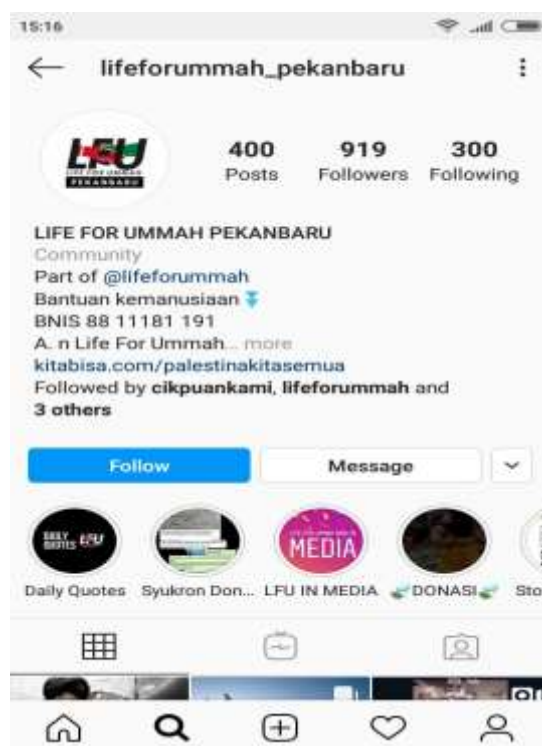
15:16

lifeforummah_pekanbaru

LFU
LIFE FOR UMMAH
PEKANBARU

400
Posts

919
Followers

300
Following

LIFE FOR UMMAH PEKANBARU
Community
Part of @lifeforummah
Bantuan kemanusiaan
BNIS 88 11181 191
A. n Life For Ummah... more
kitabisa.com/palestinakitasemua
Followed by cikpuankami, lifeforummah and 3 others

Follow
Message

DAILY QUOTES LFU
MEDIA

Daily Quotes
Syukron Don...
LFU IN MEDIA
DONASI
Sto